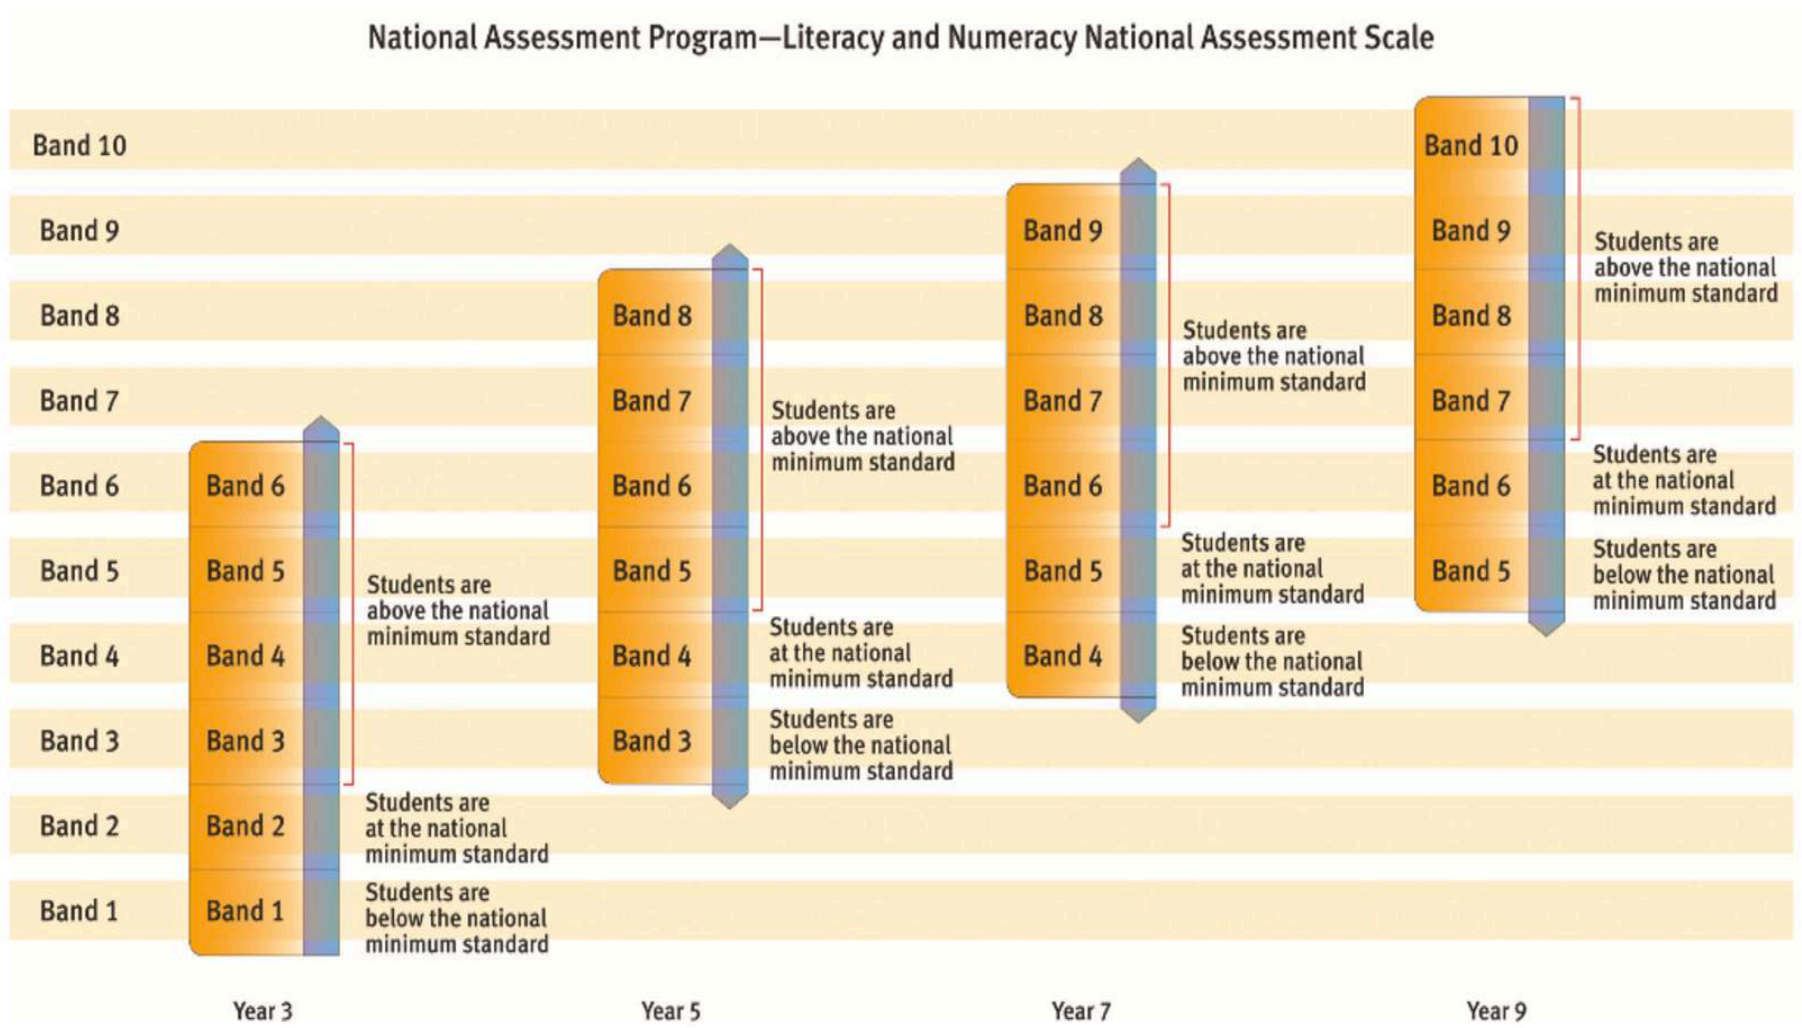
National Assessment Program—Literacy and Numeracy National Assessment Scale

Band 10
Band 9
Band 8
Band 7
Band 6
Band 5
Band 4
Band 3
Band 2
Band 1

Band 6
Band 5
Band 4
Band 3
Band 2
Band 1

Students are above the national minimum standard

Students are at the national minimum standard

Students are below the national minimum standard

Year 3

Band 8
Band 7
Band 6
Band 5
Band 4
Band 3

Students are above the national minimum standard

Students are at the national minimum standard

Students are below the national minimum standard

Year 5

Band 9
Band 8
Band 7
Band 6
Band 5
Band 4

Students are above the national minimum standard

Students are at the national minimum standard

Students are below the national minimum standard

Year 7

Band 10
Band 9
Band 8
Band 7
Band 6
Band 5

Students are above the national minimum standard

Students are at the national minimum standard

Students are below the national minimum standard

Year 9